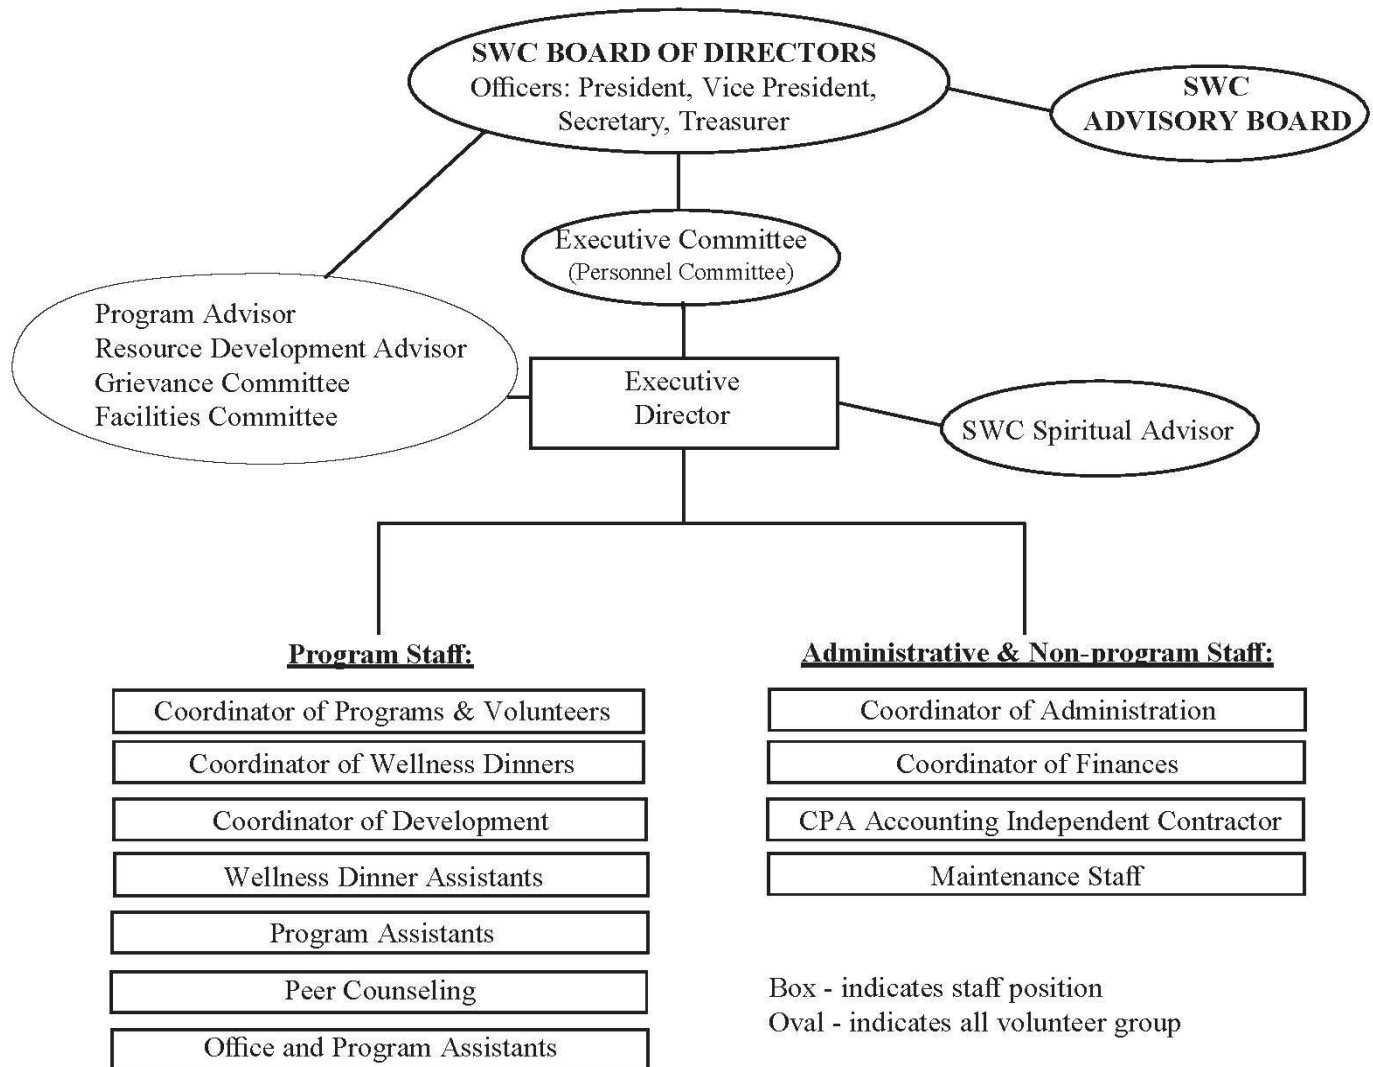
SWC BOARD OF DIRECTORS
Officers: President, Vice President, Secretary, Treasurer

SWC ADVISORY BOARD

Executive Committee
(Personnel Committee)

Program Advisor
Resource Development Advisor
Grievance Committee
Facilities Committee

Executive Director

SWC Spiritual Advisor

Program Staff:

Coordinator of Programs & Volunteers

Coordinator of Wellness Dinners

Coordinator of Development

Wellness Dinner Assistants

Program Assistants

Peer Counseling

Office and Program Assistants

Administrative & Non-program Staff:

Coordinator of Administration

Coordinator of Finances

CPA Accounting Independent Contractor

Maintenance Staff

Box - indicates staff position
Oval - indicates all volunteer group